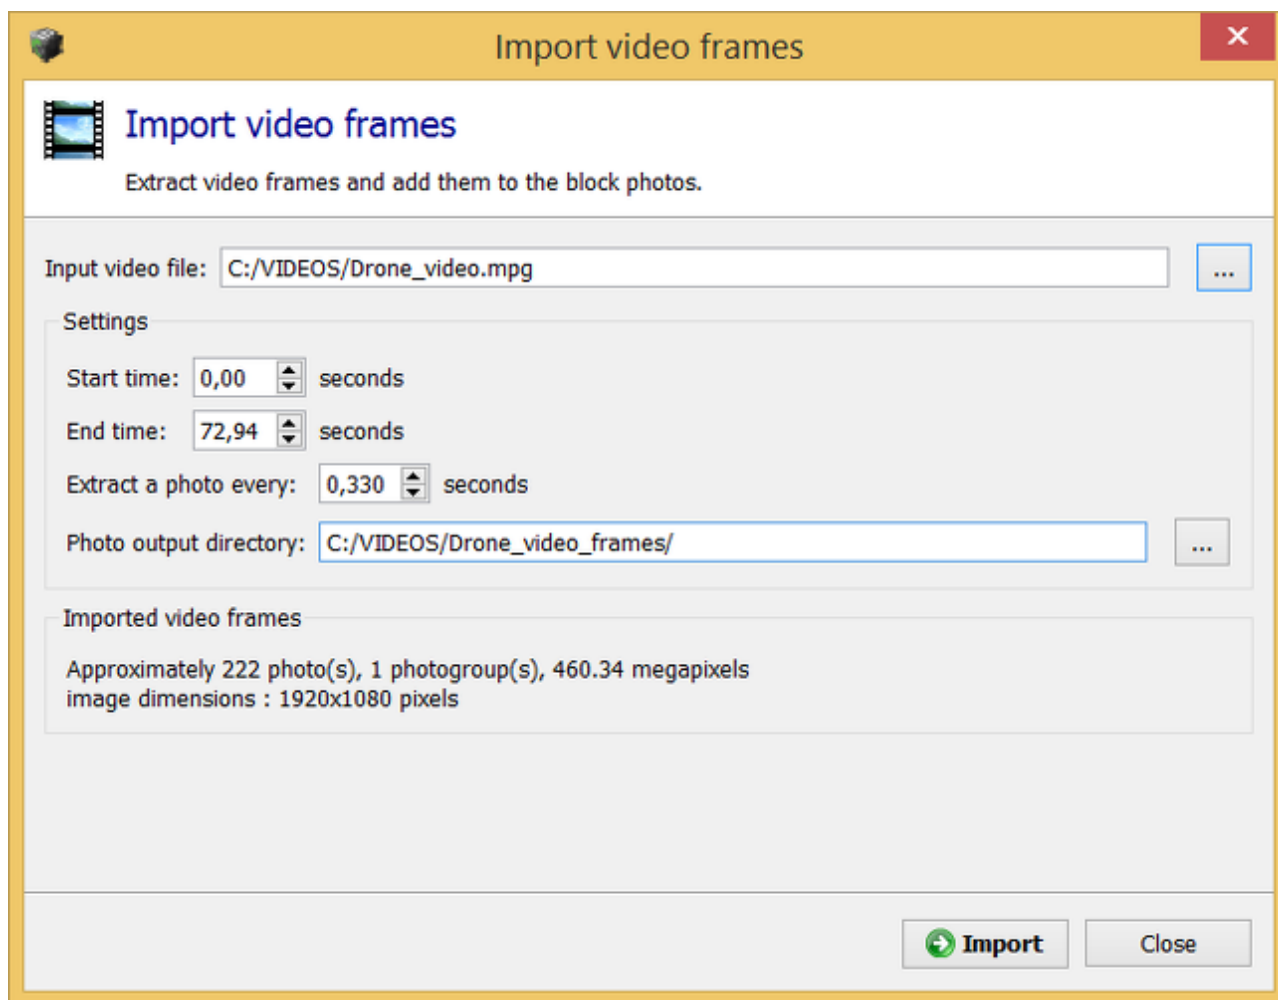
Import video frames

Import video frames

Extract video frames and add them to the block photos.

Input video file: C:/VIDEOS/Drone_video.mpg ...

Settings

Start time: 0,00 seconds

End time: 72,94 seconds

Extract a photo every: 0,330 seconds

Photo output directory: C:/VIDEOS/Drone_video_frames/ ...

Imported video frames

Approximately 222 photo(s), 1 photogroup(s), 460.34 megapixels
image dimensions : 1920x1080 pixels

Import Close